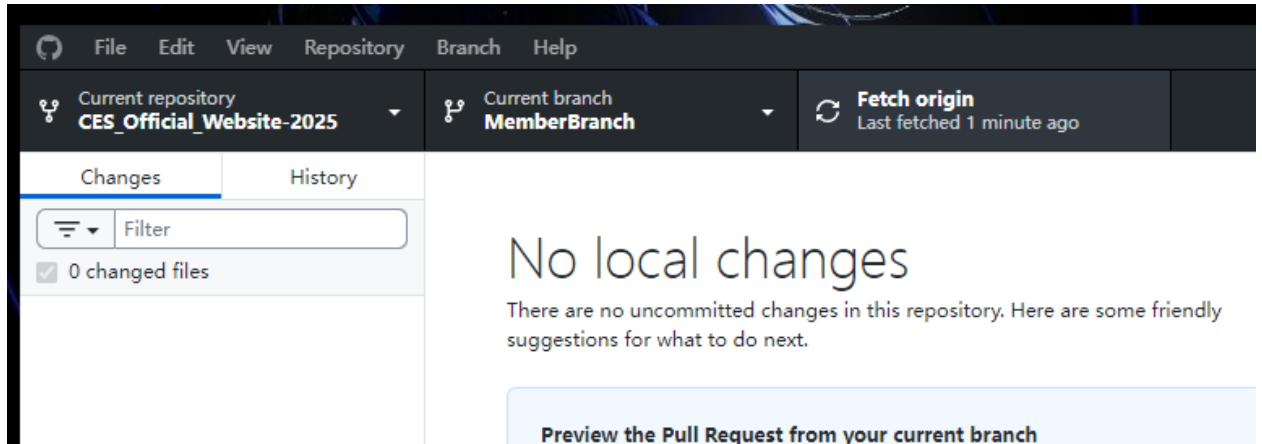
File Edit View Repository Branch Help

Current repository
CES_Official_Website-2025

Current branch
MemberBranch

Fetch origin
Last fetched 1 minute ago

Changes History

Filter

0 changed files

No local changes

There are no uncommitted changes in this repository. Here are some friendly suggestions for what to do next.

Preview the Pull Request from your current branch